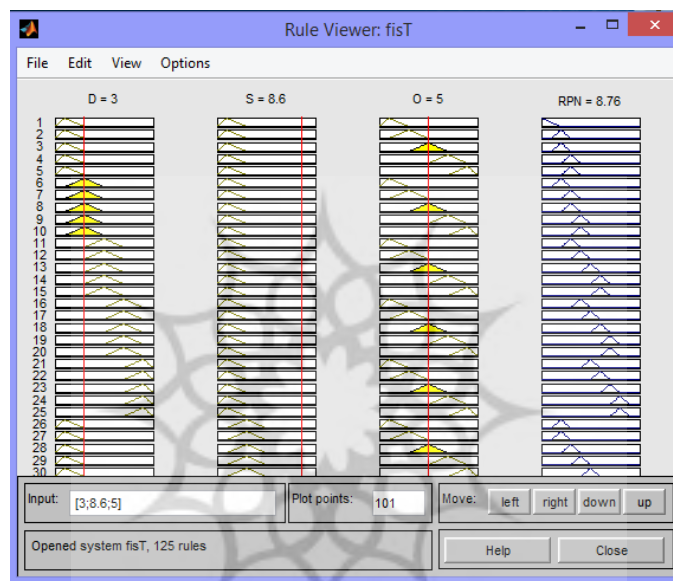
Rule Viewer: fisT

File Edit View Options

D = 3

S = 8.6

O = 5

RPN = 8.76

1
2
3
4
5
6
7
8
9
10
11
12
13
14
15
16
17
18
19
20
21
22
23
24
25
26
27
28
29
30

Input: [3;8.6;5]

Plot points: 101

Move: left right down up

Opened system fisT, 125 rules

Help

Close